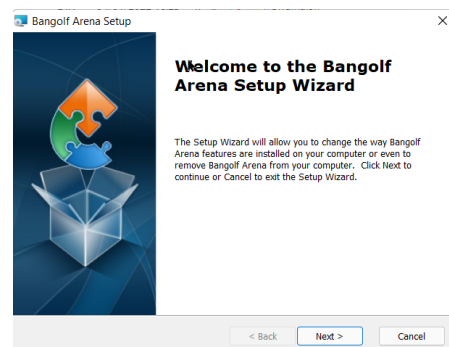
Bangolf Arena Setup

Welcome to the Bangolf Arena Setup Wizard

The Setup Wizard will allow you to change the way Bangolf Arena features are installed on your computer or even to remove Bangolf Arena from your computer. Click Next to continue or Cancel to exit the Setup Wizard.

< Back
Next >
Cancel